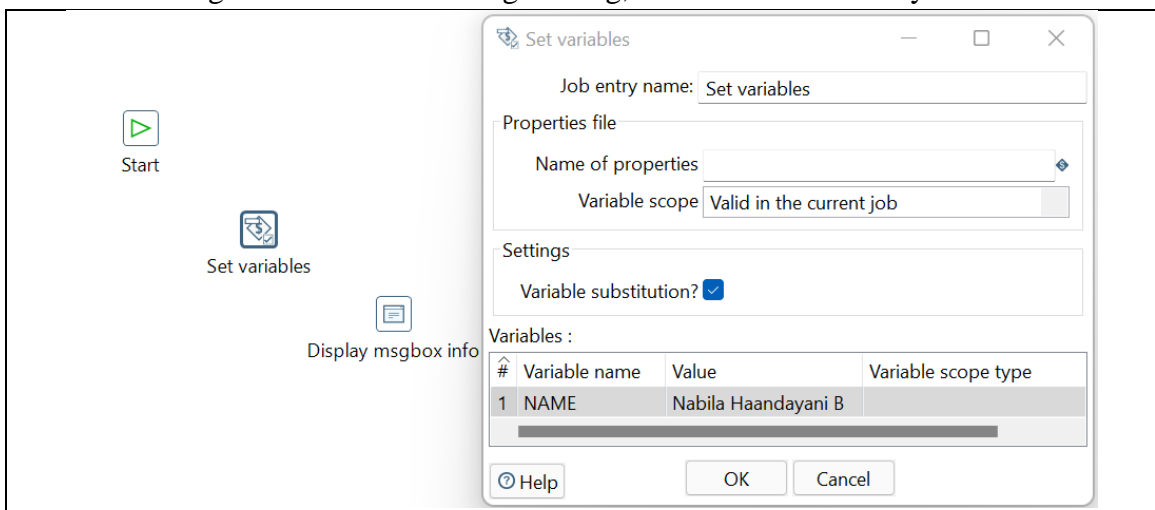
Start

Set variables

Display msgbox info

Set variables

Job entry name: Set variables

Properties file

Name of properties

Variable scope Valid in the current job

Settings

Variable substitution?

Variables :

| # | Variable name | Value | Variable scope type |
|---|---|---|---|
| 1 | NAME | Nabila Haandayani B | |

Help

OK

Cancel